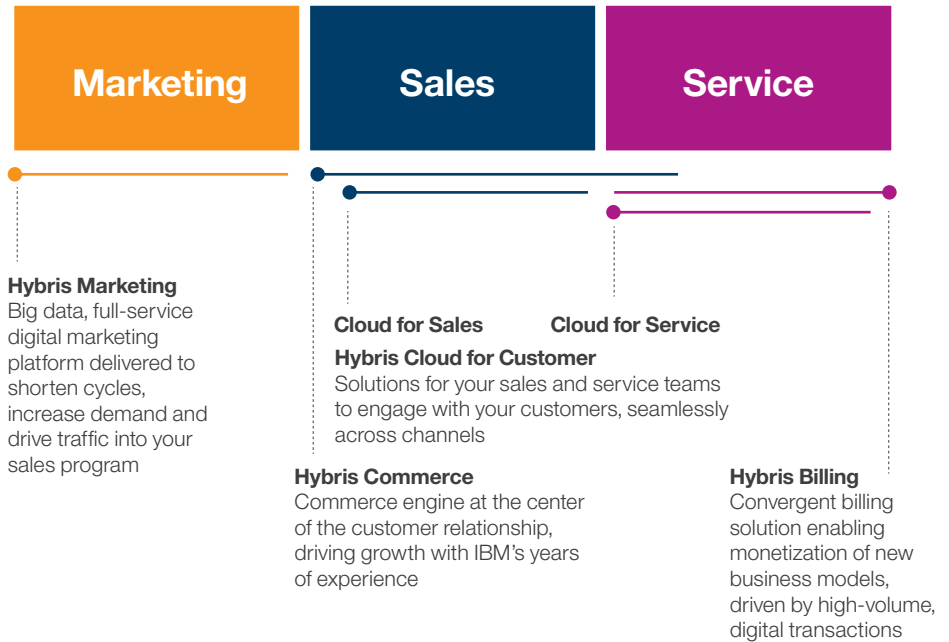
Marketing

Sales

Service

Hybris Marketing
Big data, full-service digital marketing platform delivered to shorten cycles, increase demand and drive traffic into your sales program

Cloud for Sales

Cloud for Service

Hybris Cloud for Customer
Solutions for your sales and service teams to engage with your customers, seamlessly across channels

Hybris Commerce
Commerce engine at the center of the customer relationship, driving growth with IBM's years of experience

Hybris Billing
Convergent billing solution enabling monetization of new business models, driven by high-volume, digital transactions